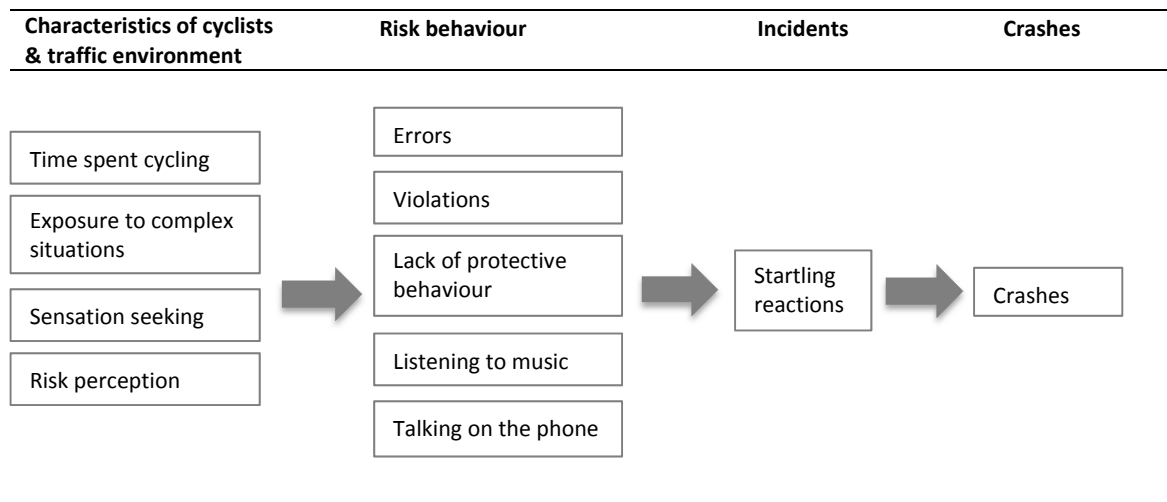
Characteristics of cyclists & traffic environment

Risk behaviour

Incidents

Crashes

Time spent cycling

Exposure to complex situations

Sensation seeking

Risk perception

Errors

Violations

Lack of protective behaviour

Listening to music

Talking on the phone

Startling reactions

Crashes